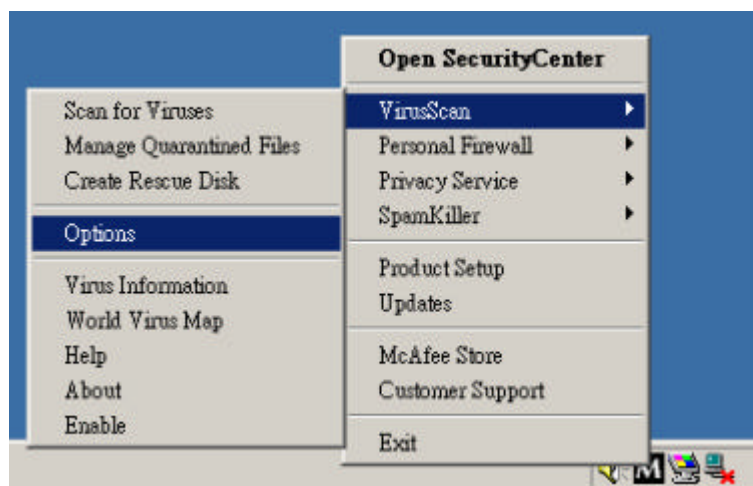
Open SecurityCenter
VirusScan
Personal Firewall
Privacy Service
SpamKiller
Product Setup
Updates
McAfee Store
Customer Support
Exit

Scan for Viruses
Manage Quarantined Files
Create Rescue Disk
Options
Virus Information
World Virus Map
Help
About
Enable